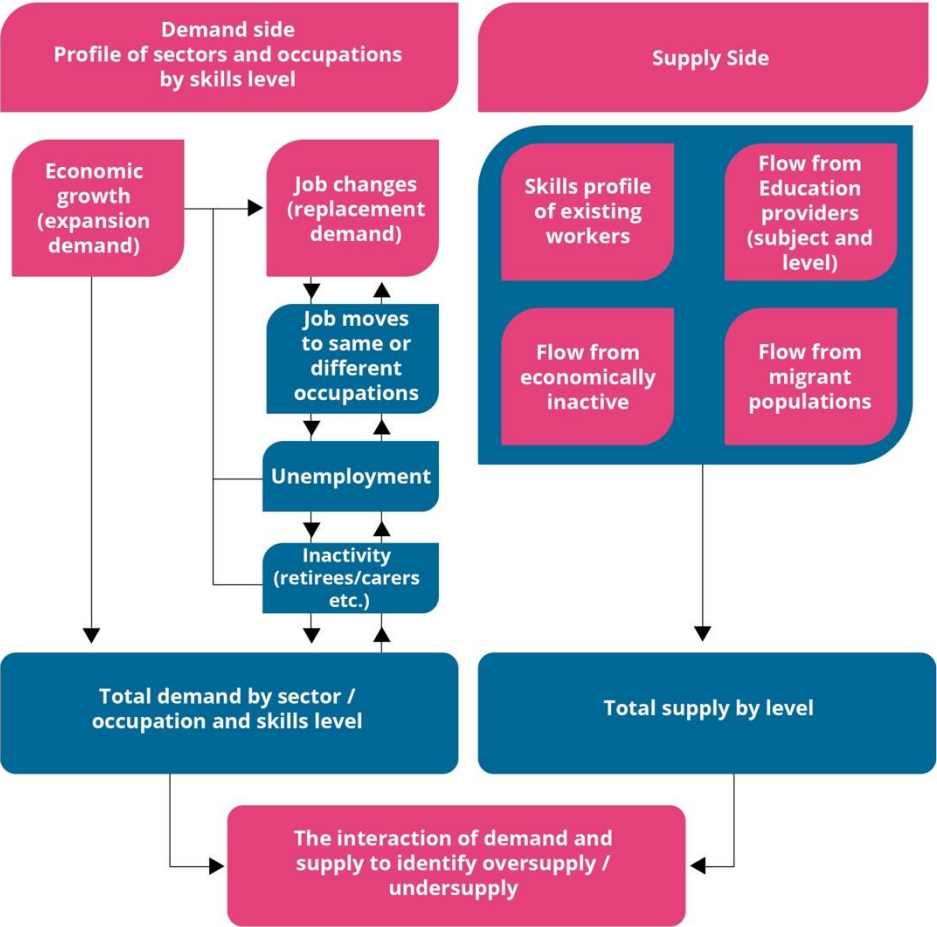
Demand side
Profile of sectors and occupations by skills level

Supply Side

Economic growth (expansion demand)

Job changes (replacement demand)

Job moves to same or different occupations

Unemployment

Inactivity (retirees/carers etc.)

Skills profile of existing workers

Flow from Education providers (subject and level)

Flow from economically inactive

Flow from migrant populations

Total demand by sector / occupation and skills level

Total supply by level

The interaction of demand and supply to identify oversupply / undersupply